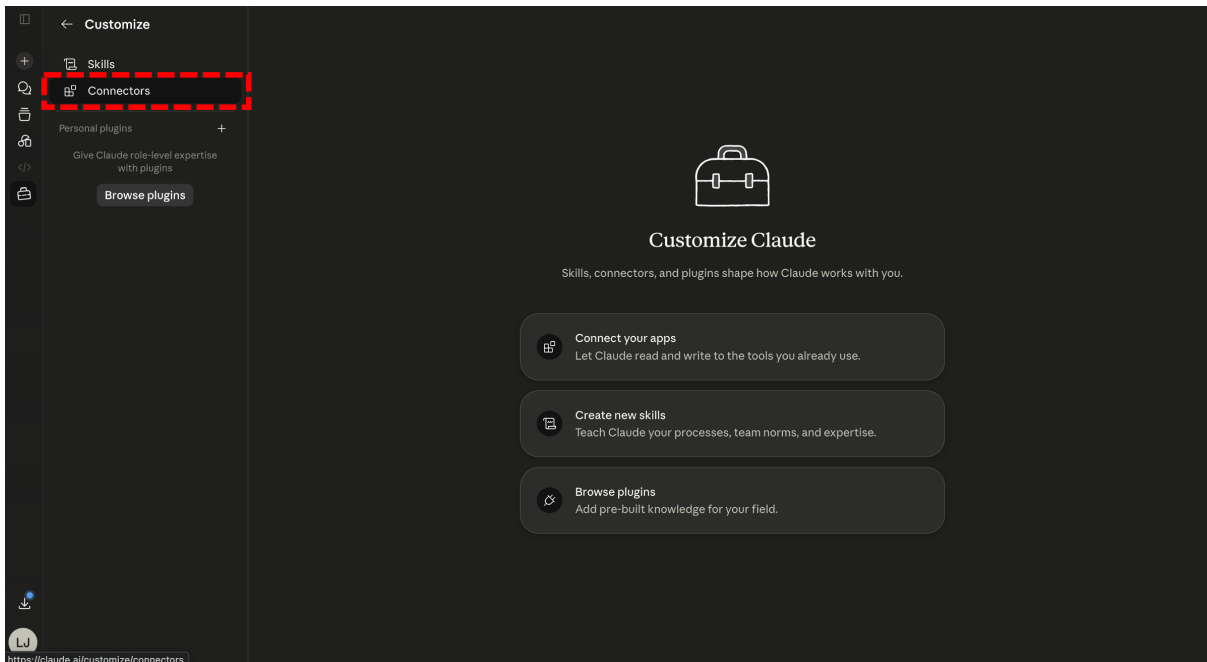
← Customize

Skills

Connectors

Personal plugins +

Give Claude role-level expertise with plugins

Browse plugins

Customize Claude

Skills, connectors, and plugins shape how Claude works with you.

Connect your apps
Let Claude read and write to the tools you already use.

Create new skills
Teach Claude your processes, team norms, and expertise.

Browse plugins
Add pre-built knowledge for your field.

LJ

https://claude.ai/customize/connectors